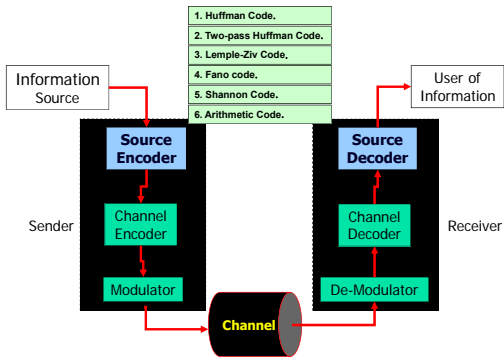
1. Huffman Code.

2. Two-pass Huffman Code.

3. Lemple-Ziv Code.

4. Fano code.

5. Shannon Code.

6. Arithmetic Code.

Information Source

User of Information

Source Encoder

Source Decoder

Sender

Channel Encoder

Channel Decoder

Receiver

Modulator

De-Modulator

Channel